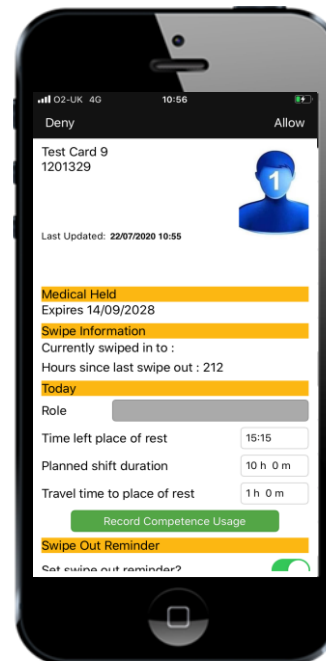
O2-UK 4G 10:56

Deny Allow

Test Card 9
1201329

1

Last Updated: 22/07/2020 10:55

Medical Held
Expires 14/09/2028

Swipe Information
Currently swiped in to :
Hours since last swipe out : 212

Today
Role

Time left place of rest 15:15
Planned shift duration 10 h 0 m
Travel time to place of rest 1 h 0 m

Record Competence Usage

Swipe Out Reminder
Set swipe out reminder?